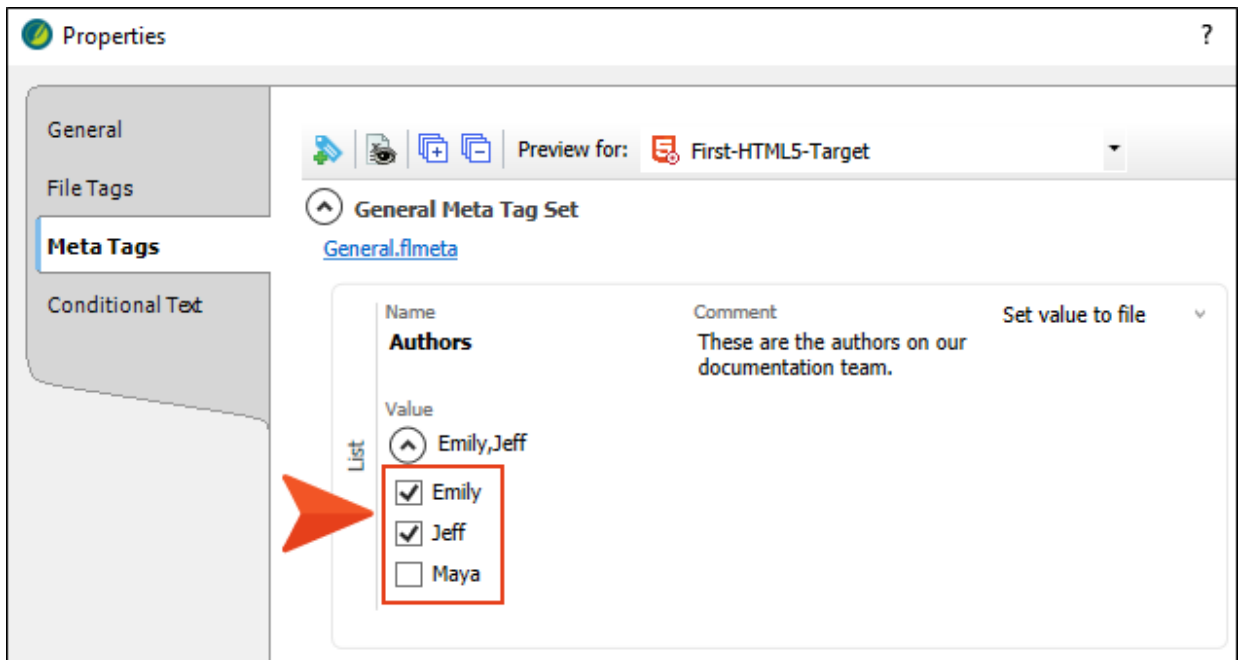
Properties ?

General
File Tags
Meta Tags
Conditional Text

Preview for: First-HTML5-Target

General Meta Tag Set
General.flmeta

List

Name
Authors

Comment
These are the authors on our documentation team.

Set value to file

Value
Emily,Jeff

Emily
Jeff
Maya